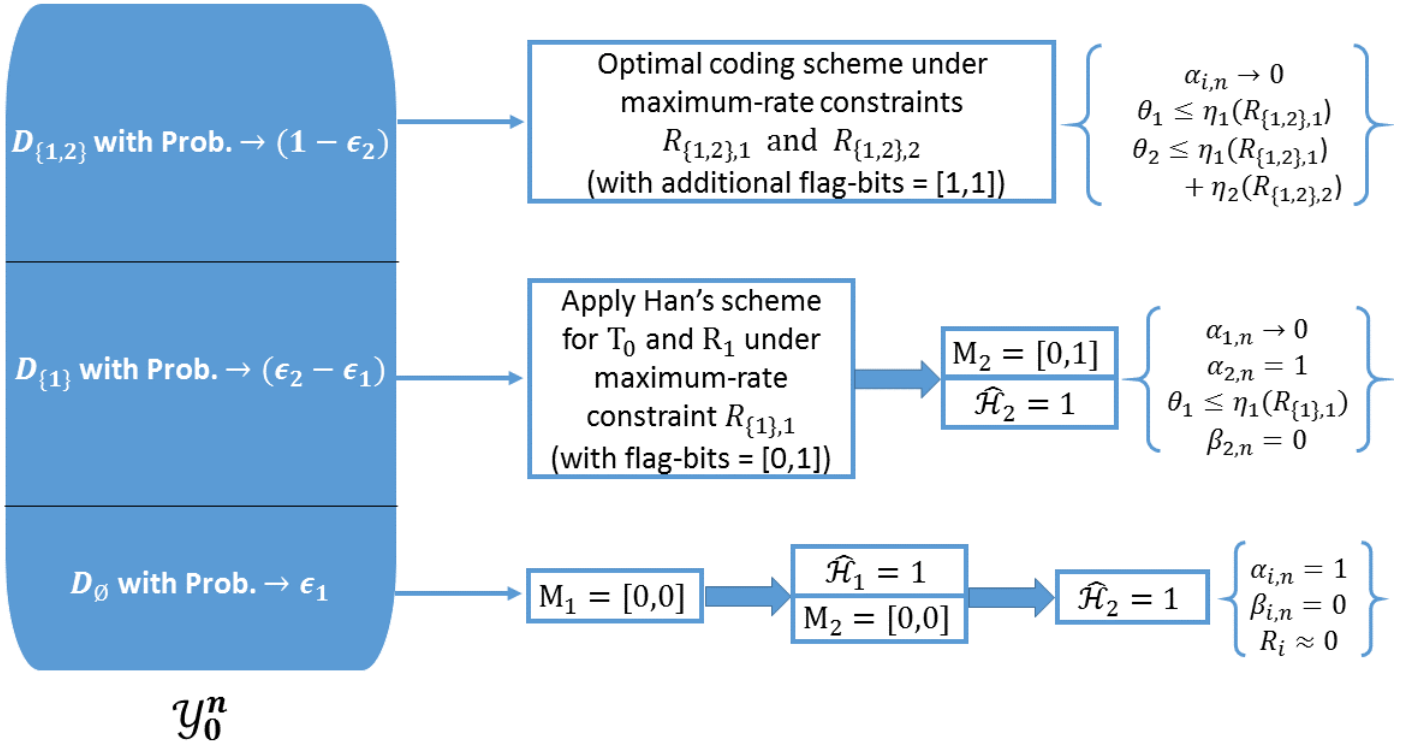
$D_{\{1,2\}}$ with Prob. $\rightarrow (1-\epsilon_2)$

Optimal coding scheme under maximum-rate constraints $R_{\{1,2\},1}$ and $R_{\{1,2\},2}$ (with additional flag-bits = [1,1])

$\alpha_{i,n} \rightarrow 0$
$\theta_1 \leq \eta_1(R_{\{1,2\},1})$
$\theta_2 \leq \eta_1(R_{\{1,2\},1}) + \eta_2(R_{\{1,2\},2})$

$D_{\{1\}}$ with Prob. $\rightarrow (\epsilon_2 - \epsilon_1)$

Apply Han's scheme for $T_0$ and $R_1$ under maximum-rate constraint $R_{\{1\},1}$ (with flag-bits = [0,1])

$M_2 = [0,1]$
$\hat{\mathcal{H}}_2 = 1$

$\alpha_{1,n} \rightarrow 0$
$\alpha_{2,n} = 1$
$\theta_1 \leq \eta_1(R_{\{1\},1})$
$\beta_{2,n} = 0$

$D_{\emptyset}$ with Prob. $\rightarrow \epsilon_1$

$M_1 = [0,0]$

$\hat{\mathcal{H}}_1 = 1$
$M_2 = [0,0]$

$\hat{\mathcal{H}}_2 = 1$

$\alpha_{i,n} = 1$
$\beta_{i,n} = 0$
$R_i \approx 0$

$\mathcal{Y}_0^n$